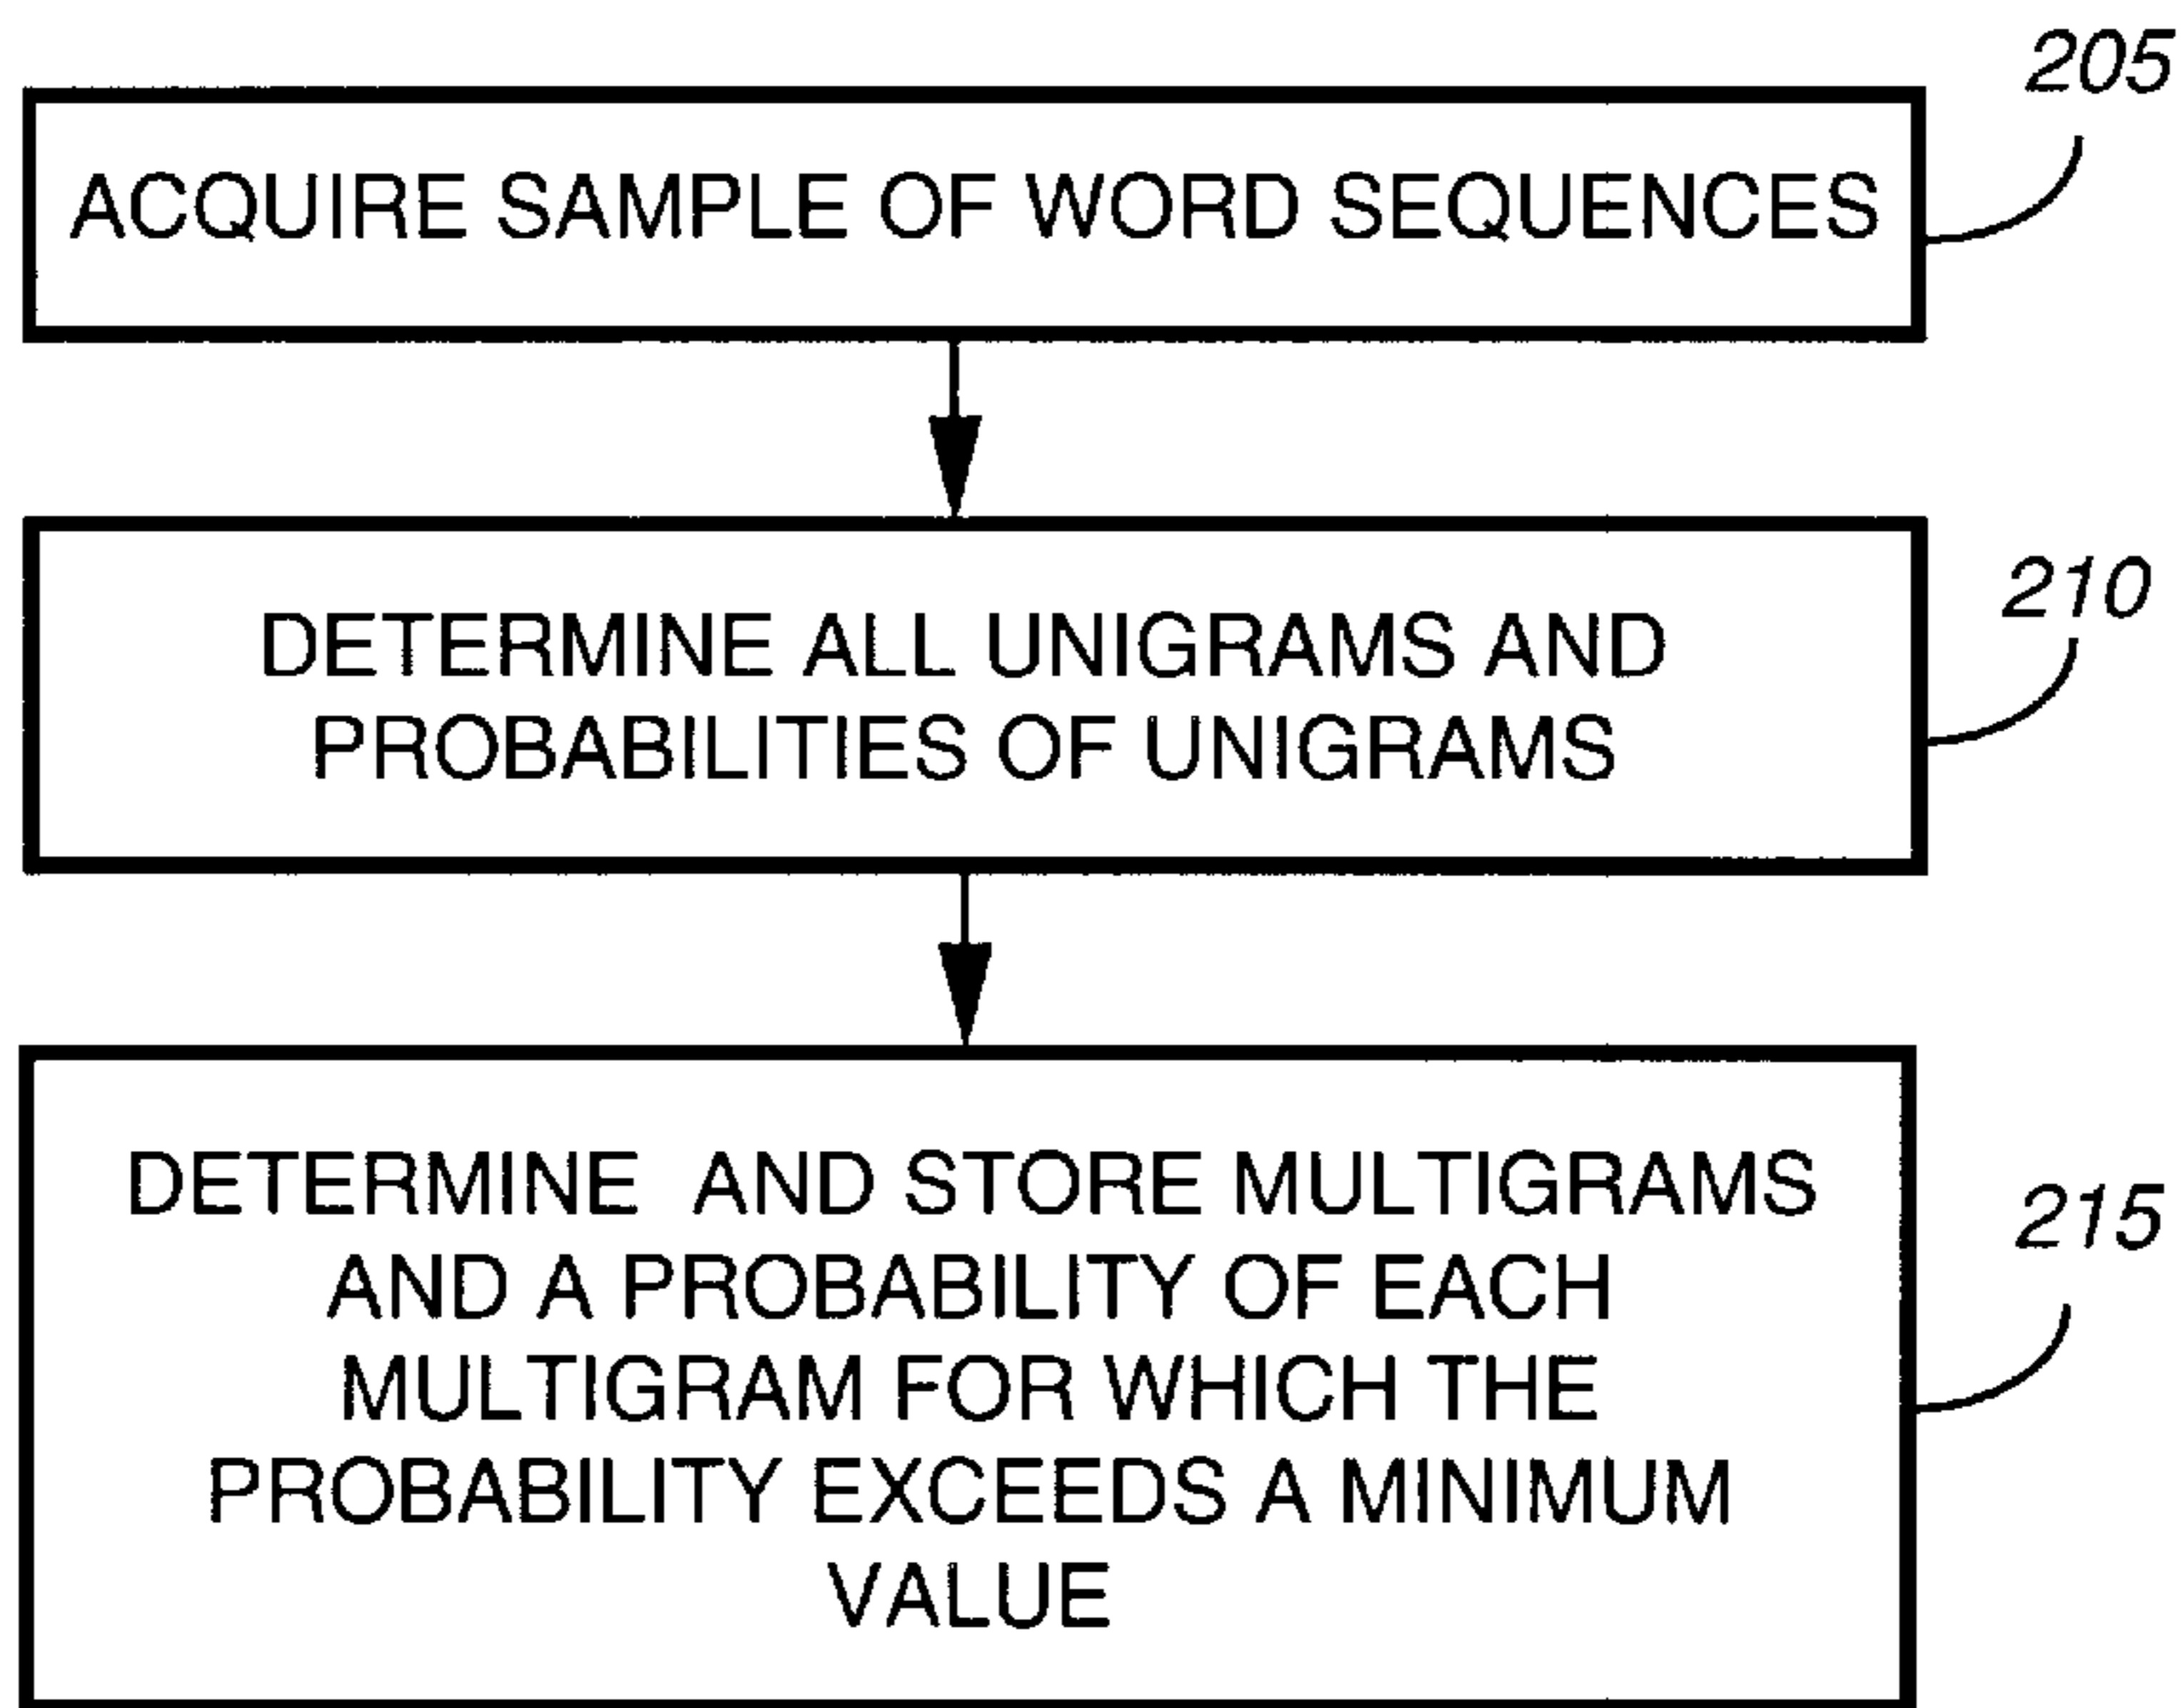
205

ACQUIRE SAMPLE OF WORD SEQUENCES

210

DETERMINE ALL UNIGRAMS AND PROBABILITIES OF UNIGRAMS

215

DETERMINE AND STORE MULTIGRAMS AND A PROBABILITY OF EACH MULTIGRAM FOR WHICH THE PROBABILITY EXCEEDS A MINIMUM VALUE